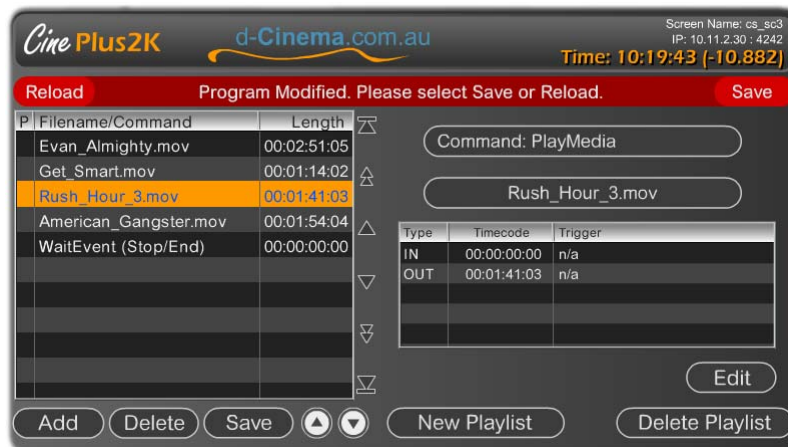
Cine Plus2K d-Cinema.com.au

Screen Name: cs_sc3
IP: 10.11.2.30 : 4242
Time: 10:19:43 (-10.882)

Reload Program Modified. Please select Save or Reload. Save

| P | Filename/Command | Length |
|---|---|---|
| | Evan_Almighty.mov | 00:02:51:05 |
| | Get_Smart.mov | 00:01:14:02 |
| | Rush_Hour_3.mov | 00:01:41:03 |
| | American_Gangster.mov | 00:01:54:04 |
| | WaitEvent (Stop/End) | 00:00:00:00 |

Command: PlayMedia

Rush_Hour_3.mov

| Type | Timecode | Trigger |
|---|---|---|
| IN | 00:00:00:00 | n/a |
| OUT | 00:01:41:03 | n/a |

Edit

Add Delete Save New Playlist Delete Playlist